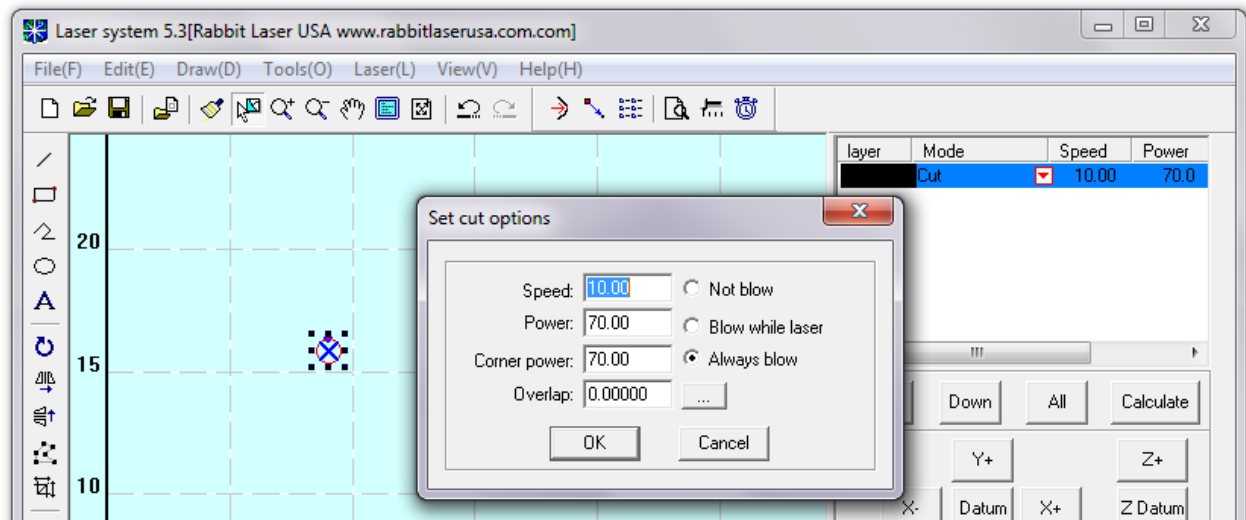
Laser system 5.3[Rabbit Laser USA www.rabbitlaserusa.com.com]

File(F) Edit(E) Draw(D) Tools(O) Laser(L) View(V) Help(H)

20

15

10

| layer | Mode | Speed | Power |
|---|---|---|---|
| | Cut | 10.00 | 70.0 |

Set cut options

Speed: 10.00
Power: 70.00
Corner power: 70.00
Overlap: 0.00000

Not blow
Blow while laser
Always blow

...

OK
Cancel

Down
All
Calculate

Y+
Z+
X-
Datum
X+
Z Datum